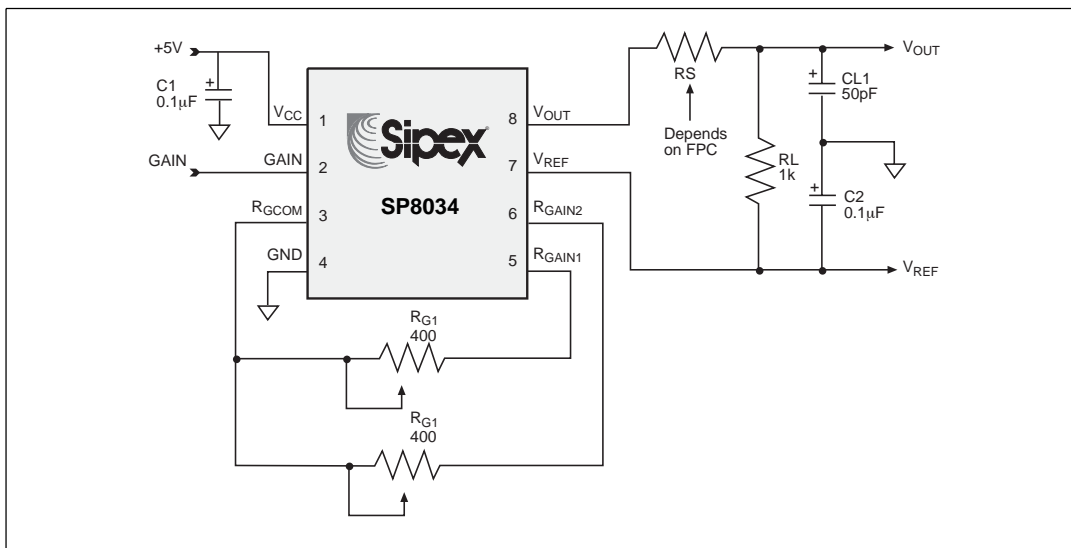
+5V
+
C1
0.1μF
$V_{CC}$ 1
GAIN
GAIN 2
$R_{GCOM}$ 3
GND 4
Sipex
SP8034
8 $V_{OUT}$
7 $V_{REF}$
6 $R_{GAIN2}$
5 $R_{GAIN1}$
$R_{G1}$
400
$R_{G1}$
400
RS
Depends on FPC
RL
1k
+
CL1
50pF
+
C2
0.1μF
$V_{OUT}$
$V_{REF}$